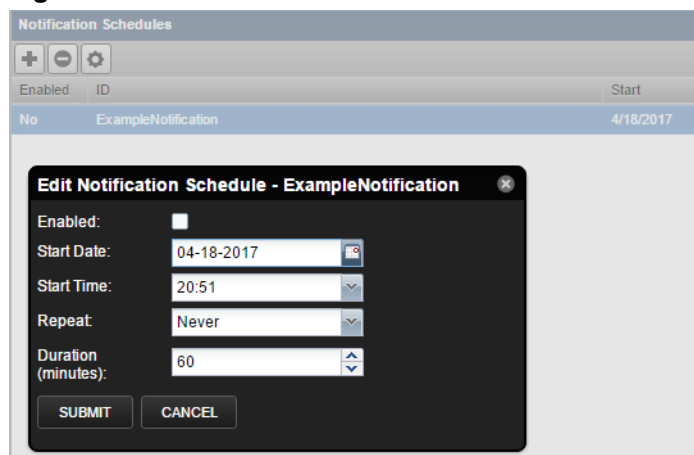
Notification Schedules

| Enabled | ID | Start |
|---|---|---|
| No | ExampleNotification | 4/18/2017 |

Edit Notification Schedule - ExampleNotification

Enabled:

Start Date: 04-18-2017

Start Time: 20:51

Repeat: Never

Duration (minutes): 60

SUBMIT CANCEL